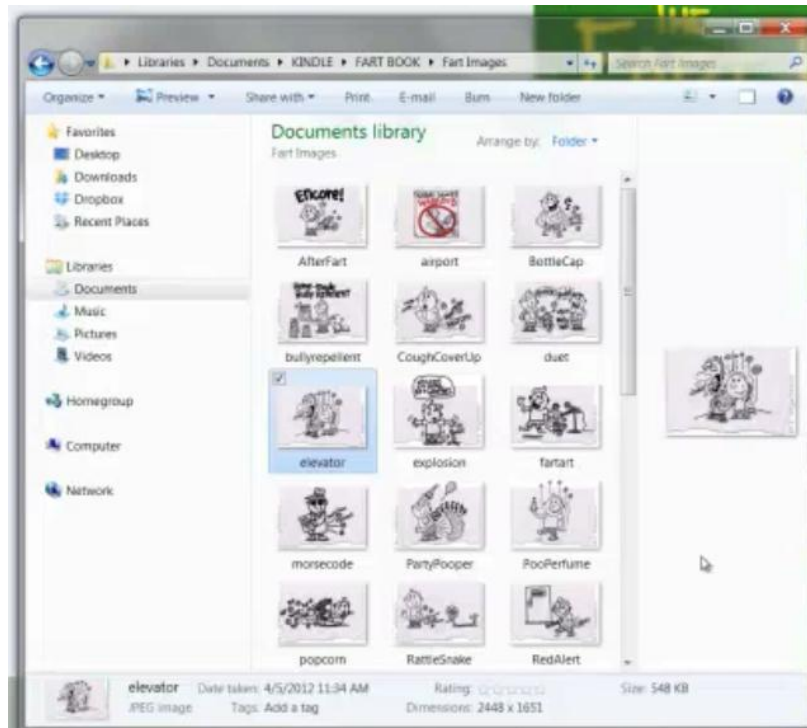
▸ Libraries ▸ Documents ▸ KINDLE ▸ FART BOOK ▸ Fart Images

Search Fart Images

Organize ▾ Preview ▾ Share with ▾ Print E-mail Burn New folder

Favorites
Desktop
Downloads
Dropbox
Recent Places

Libraries
Documents
Music
Pictures
Videos

Homegroup

Computer

Network

Documents library
Fart Images

Arrange by: Folder ▾

Encore!

AfterFart
airport
BottleCap
bullyrepellent
CoughCoverUp
duet
elevator
explosion
fartart
morsecode
PartyPooper
PooPerfume
popcorn
RattleSnake
RedAlert

elevator Date taken: 4/5/2012 11:34 AM
JPEG image Tags: Add a tag
Rating: ☆☆☆☆☆
Dimensions: 2448 x 1651
Size: 548 KB